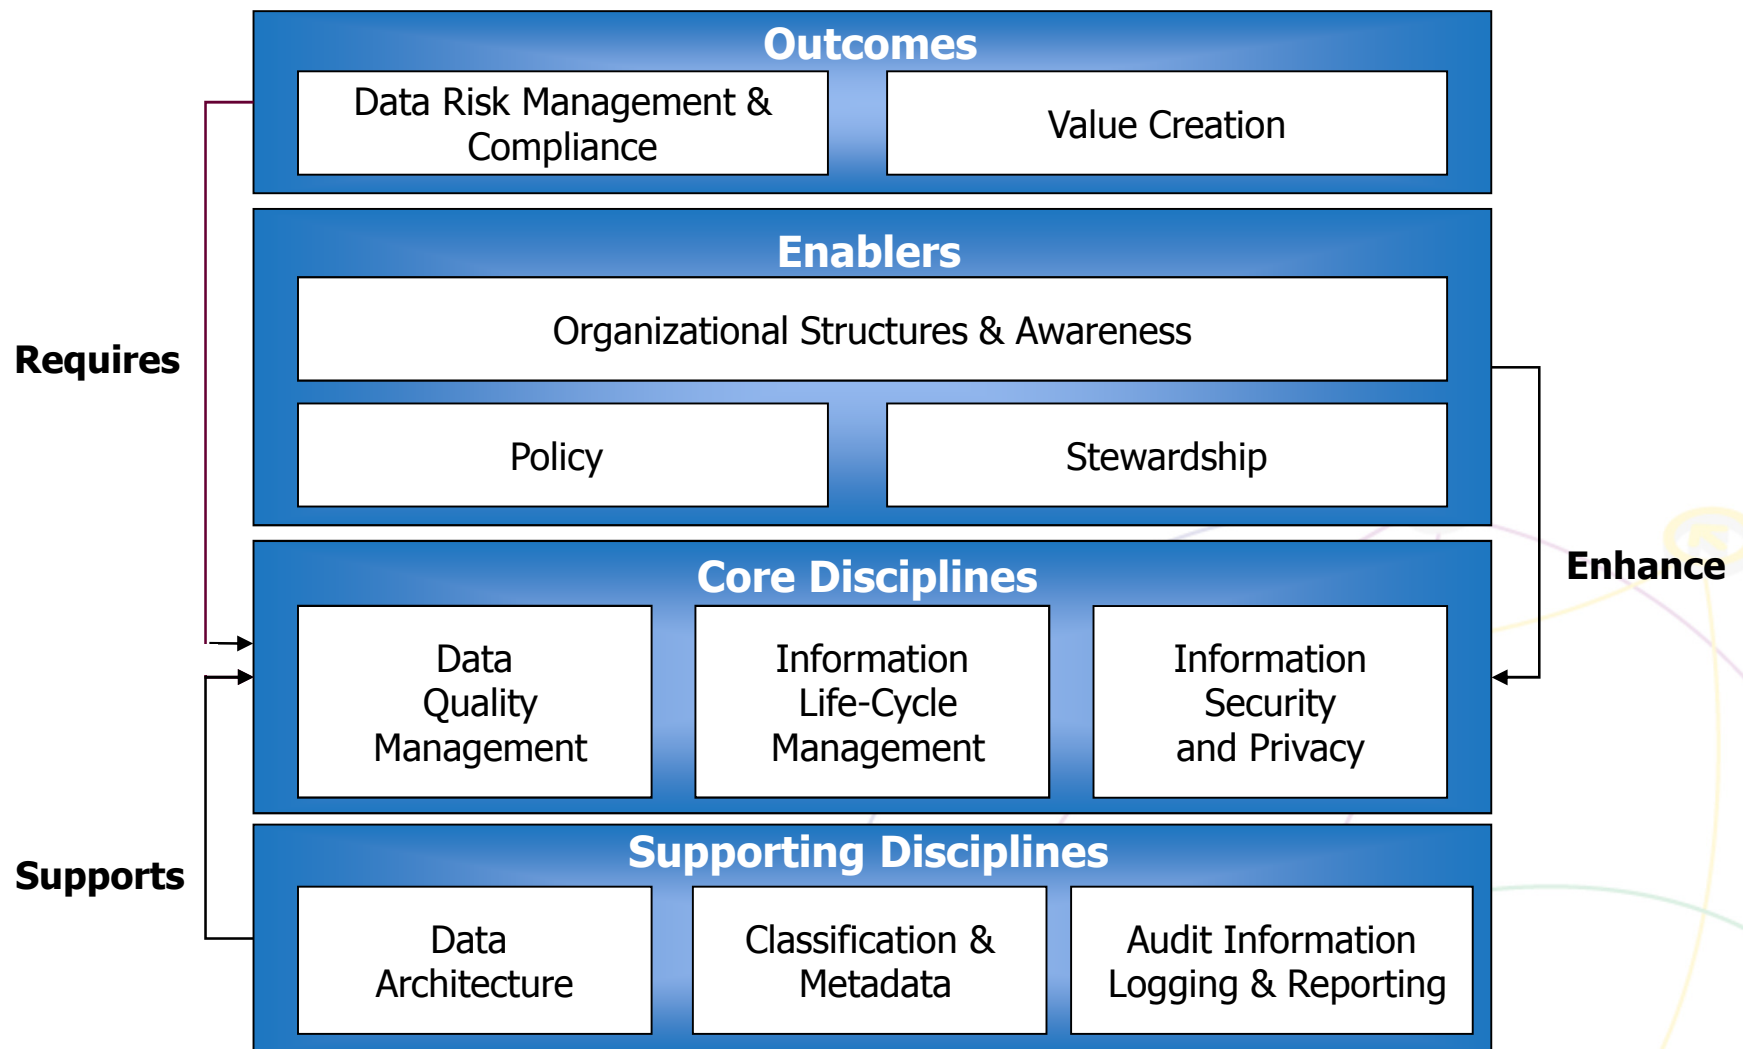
Outcomes

Data Risk Management & Compliance

Value Creation

Enablers

Organizational Structures & Awareness

Policy

Stewardship

Requires

Enhance

Core Disciplines

Data Quality Management

Information Life-Cycle Management

Information Security and Privacy

Supports

Supporting Disciplines

Data Architecture

Classification & Metadata

Audit Information Logging & Reporting